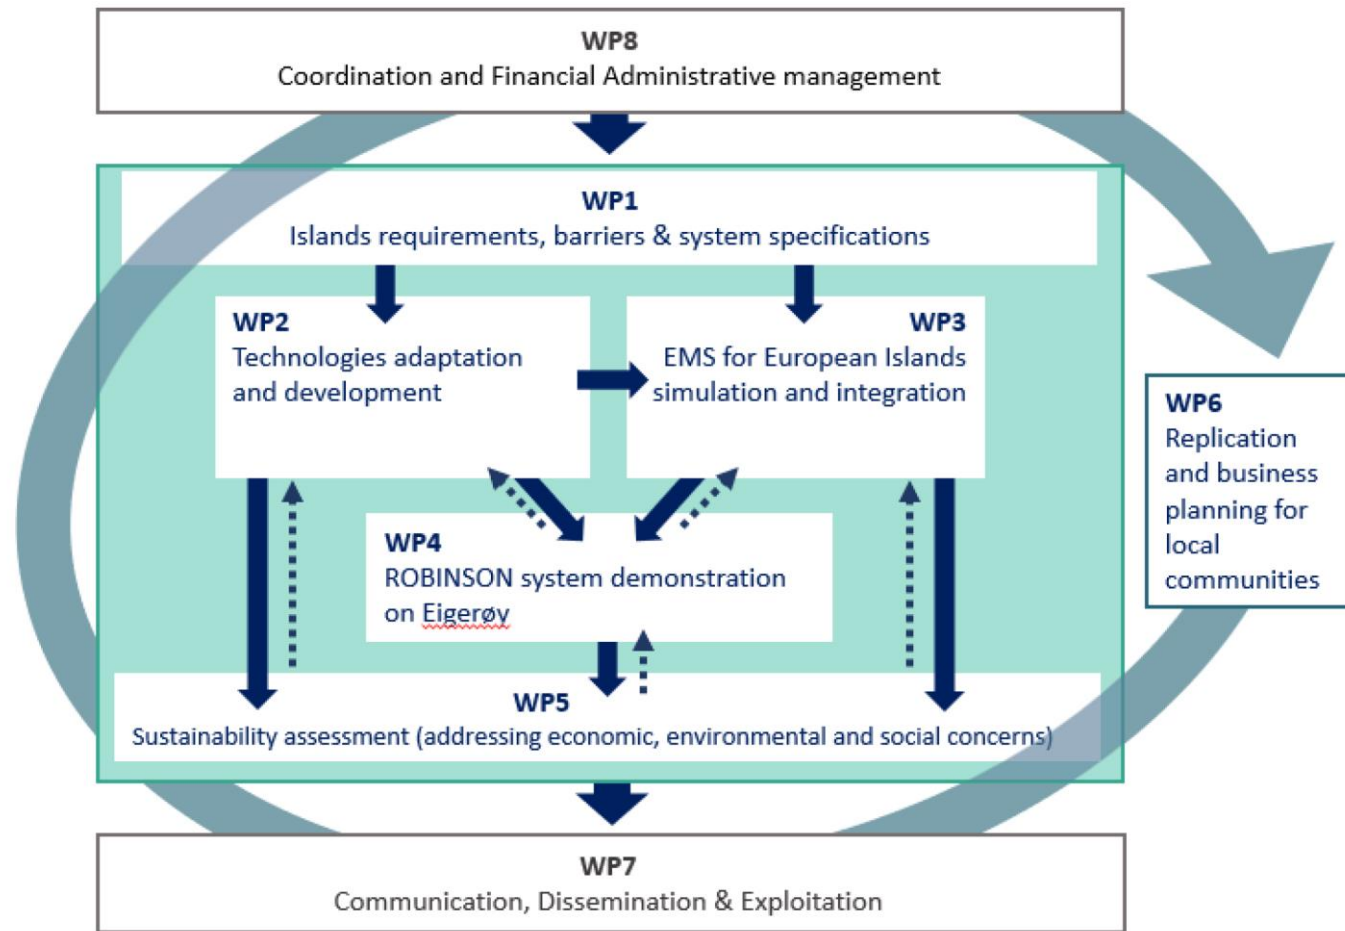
WP8
Coordination and Financial Administrative management

WP1
Islands requirements, barriers & system specifications

WP2
Technologies adaptation and development

WP3
EMS for European Islands simulation and integration

WP6
Replication and business planning for local communities

WP4
ROBINSON system demonstration on Eigerøy

WP5
Sustainability assessment (addressing economic, environmental and social concerns)

WP7
Communication, Dissemination & Exploitation